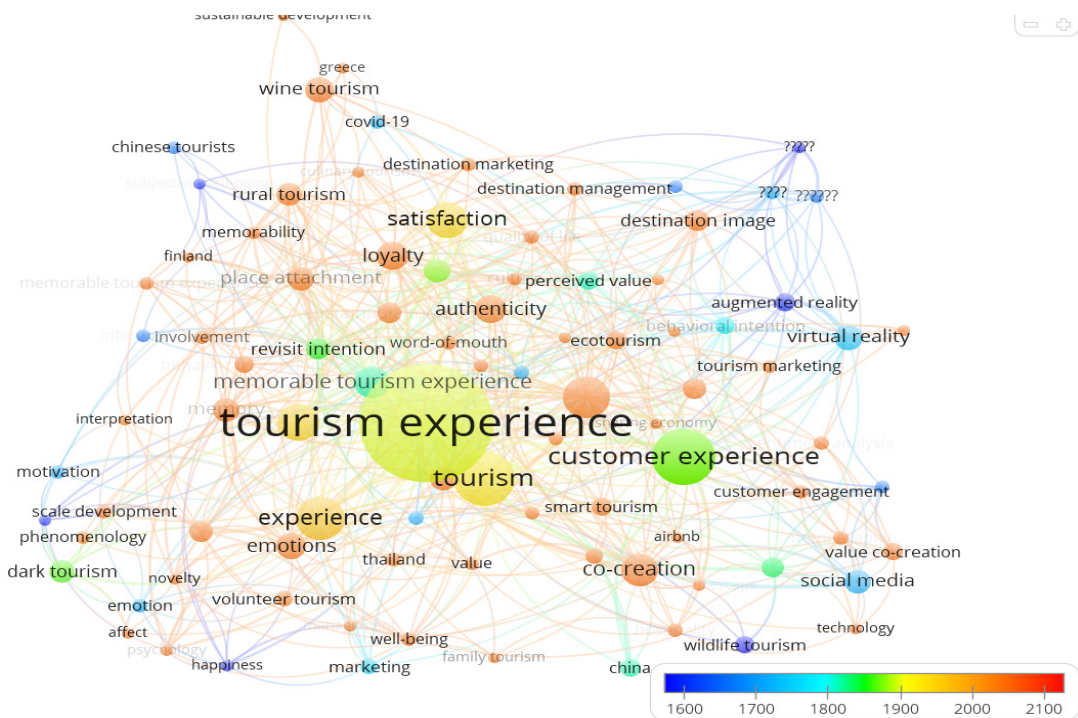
sustainable development
greece
wine tourism
covid-19
chinese tourists
destination marketing
destination management
?????
????
??????
rural tourism
satisfaction
destination image
memorability
loyalty
finland
place attachment
perceived value
memorable tourism experience
authenticity
augmented reality
involvement
behavioral intention
virtual reality
revisit intention
word-of-mouth
ecotourism
tourism marketing
memorable tourism experience
memory
interpretation
tourism experience
sharing economy
customer experience
tourism
motivation
customer engagement
scale development
smart tourism
experience
phenomenology
airbnb
emotions
value co-creation
dark tourism
thailand
value
co-creation
novelty
social media
emotion
volunteer tourism
affect
technology
well-being
psychology
wildlife tourism
family tourism
happiness
marketing
china
1600
1700
1800
1900
2000
2100